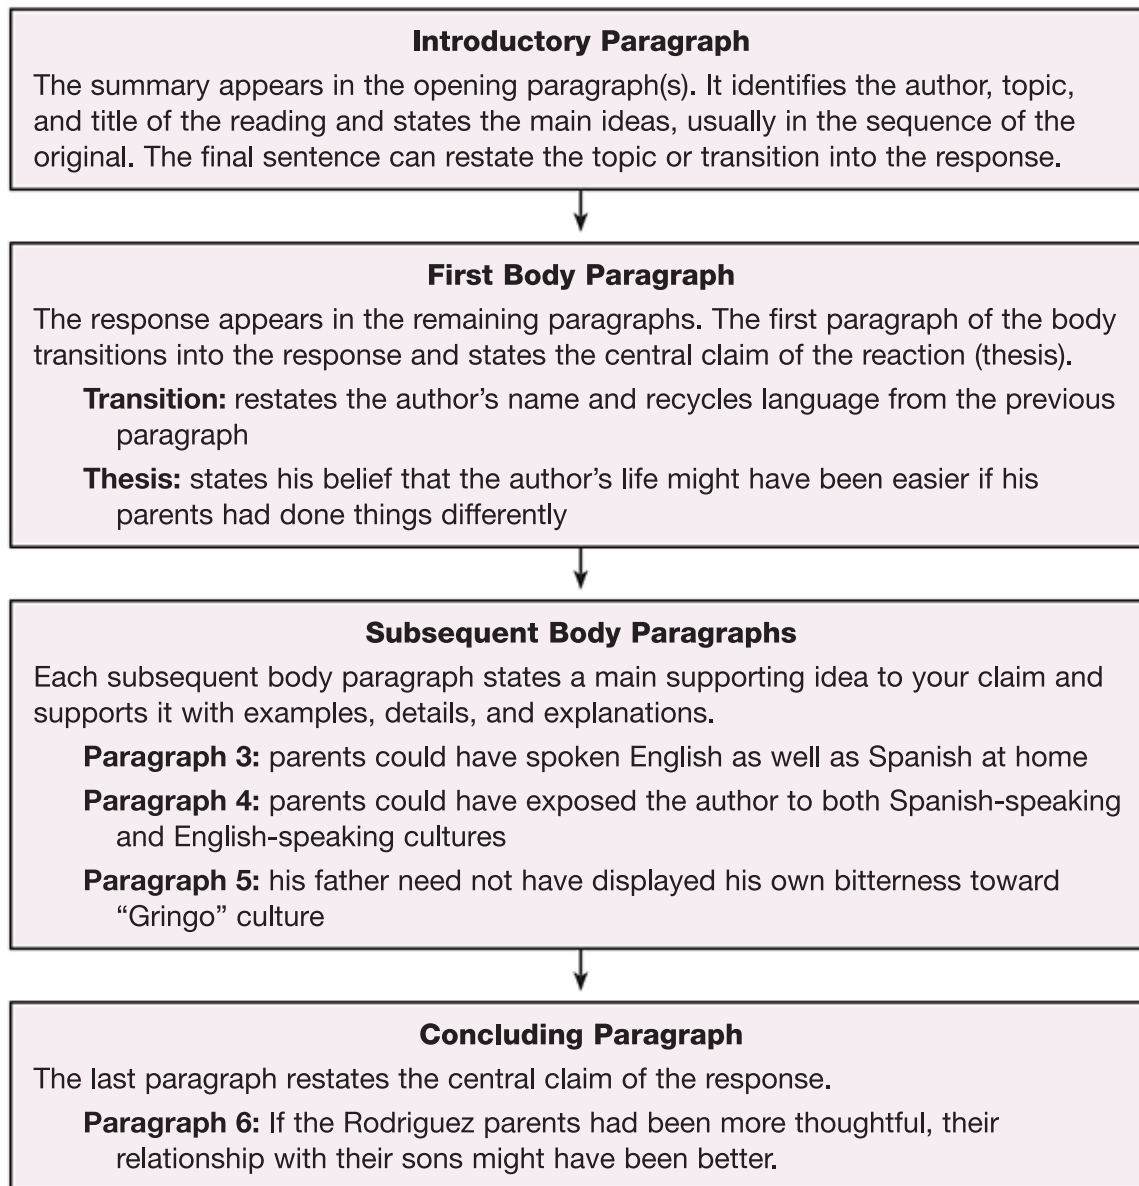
**Introductory Paragraph**

The summary appears in the opening paragraph(s). It identifies the author, topic, and title of the reading and states the main ideas, usually in the sequence of the original. The final sentence can restate the topic or transition into the response.

**First Body Paragraph**

The response appears in the remaining paragraphs. The first paragraph of the body transitions into the response and states the central claim of the reaction (thesis).

**Transition:** restates the author's name and recycles language from the previous paragraph

**Thesis:** states his belief that the author's life might have been easier if his parents had done things differently

**Subsequent Body Paragraphs**

Each subsequent body paragraph states a main supporting idea to your claim and supports it with examples, details, and explanations.

**Paragraph 3:** parents could have spoken English as well as Spanish at home

**Paragraph 4:** parents could have exposed the author to both Spanish-speaking and English-speaking cultures

**Paragraph 5:** his father need not have displayed his own bitterness toward "Gringo" culture

**Concluding Paragraph**

The last paragraph restates the central claim of the response.

**Paragraph 6:** If the Rodriguez parents had been more thoughtful, their relationship with their sons might have been better.